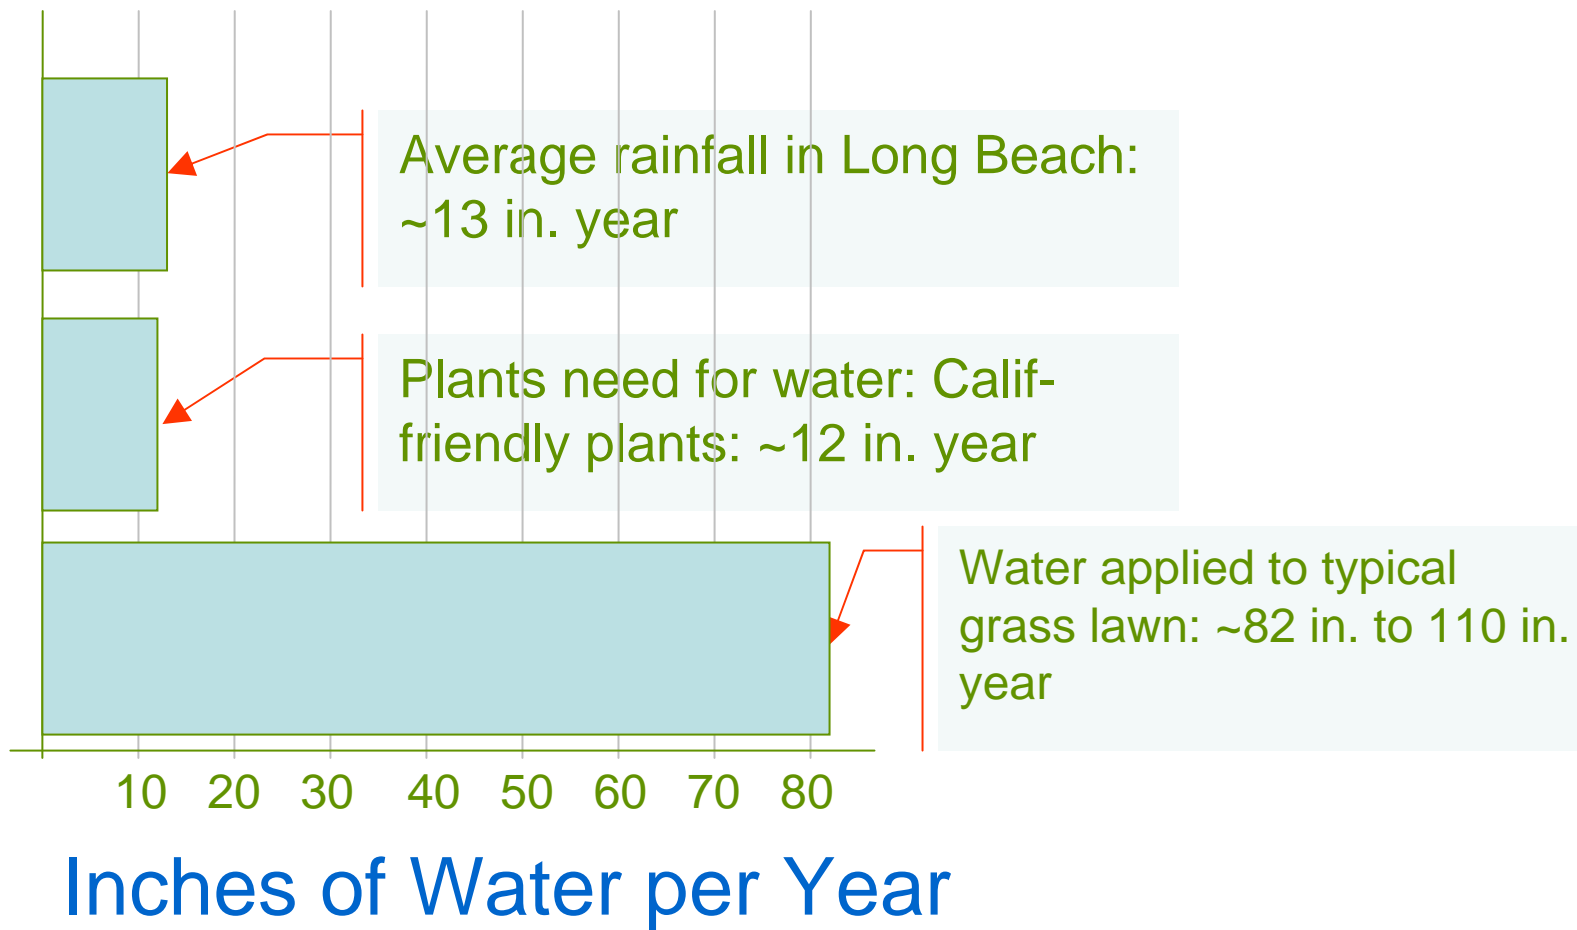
Average rainfall in Long Beach: ~13 in. year

Plants need for water: Calif-friendly plants: ~12 in. year

Water applied to typical grass lawn: ~82 in. to 110 in. year

10 20 30 40 50 60 70 80

Inches of Water per Year